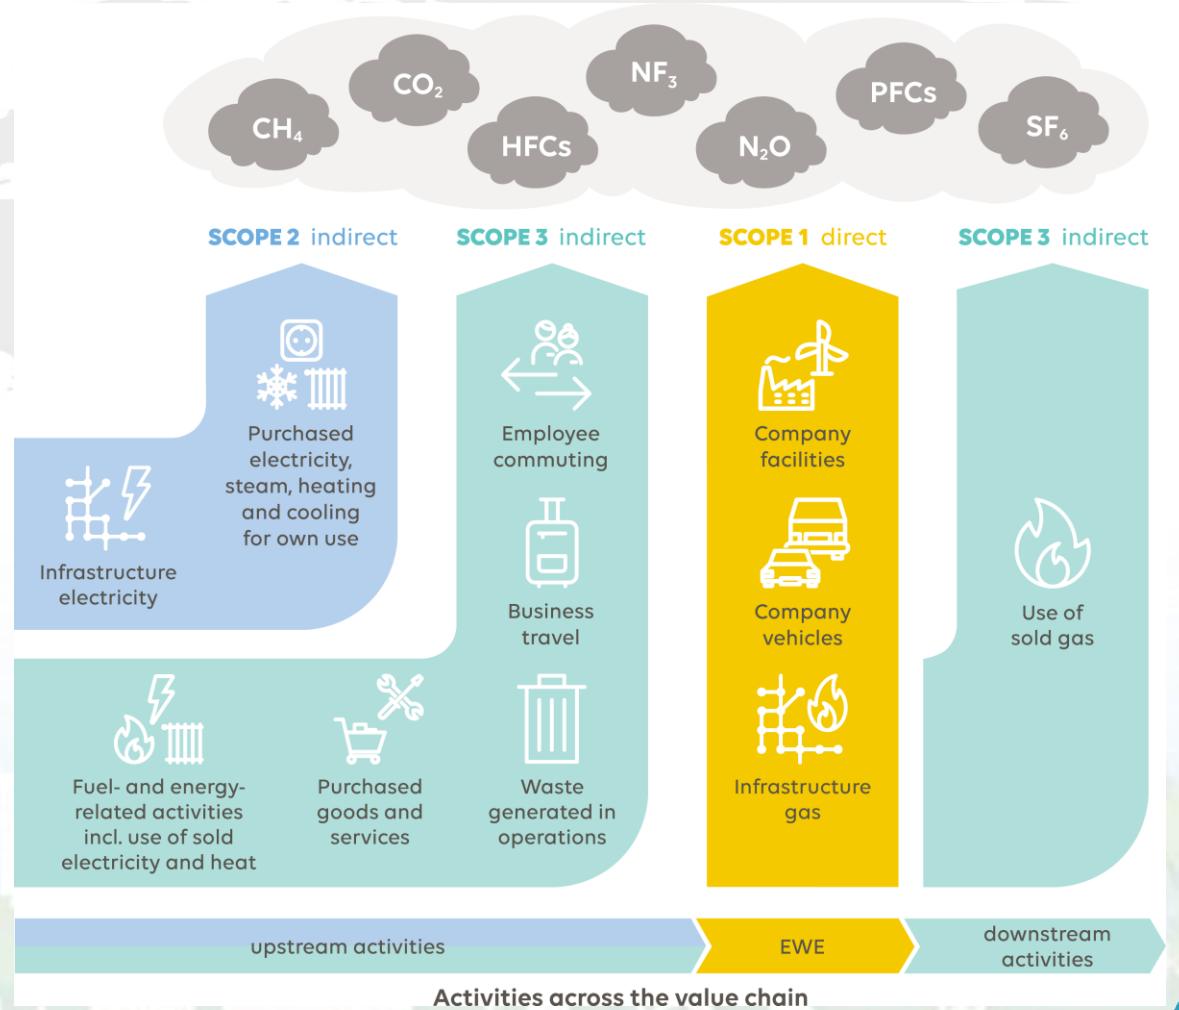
$CH_4$ $CO_2$ HFCs $NF_3$ $N_2O$ PFCs $SF_6$

SCOPE 2 indirect

SCOPE 3 indirect

SCOPE 1 direct

SCOPE 3 indirect

Purchased electricity, steam, heating and cooling for own use

Infrastructure electricity

Employee commuting

Business travel

Company facilities

Company vehicles

Infrastructure gas

Use of sold gas

Fuel- and energy-related activities incl. use of sold electricity and heat

Purchased goods and services

Waste generated in operations

upstream activities

EWE

downstream activities

Activities across the value chain